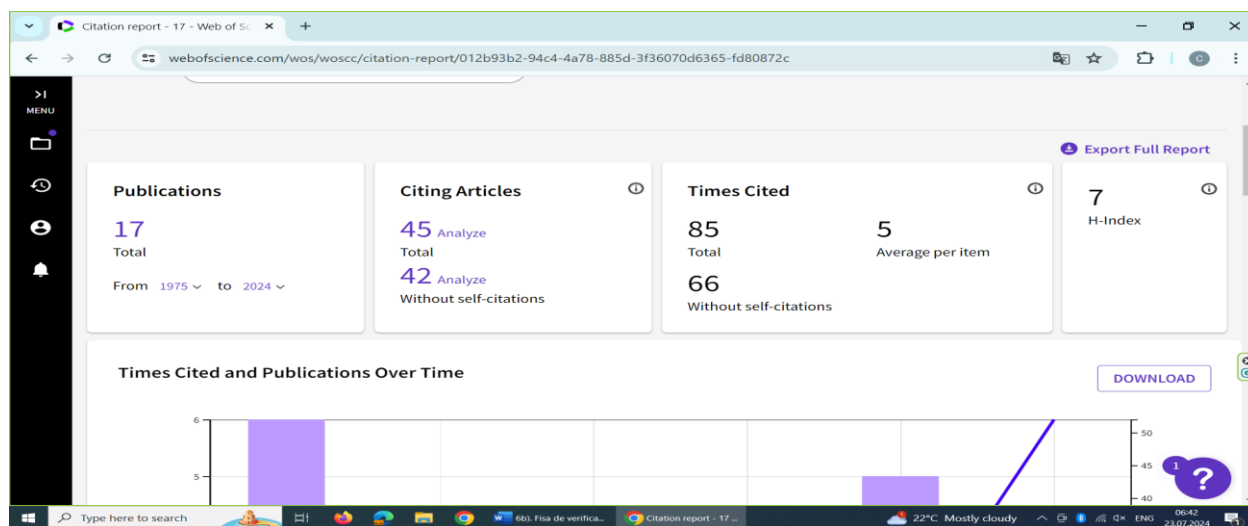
Citation report - 17 - Web of Sc ×

webofscience.com/wos/woscc/citation-report/012b93b2-94c4-4a78-885d-3f36070d6365-fd80872c

MENU

Export Full Report

Publications
17
Total
From 1975 to 2024

Citing Articles
45 Analyze
Total
42 Analyze
Without self-citations

Times Cited
85
Total
5
Average per item
66
Without self-citations

7
H-Index

Times Cited and Publications Over Time

DOWNLOAD

6
5

50
45
40

1

?

Type here to search

6b). Fisa de verifica...

Citation report - 17 ...

22°C Mostly cloudy

ENG

06:42
23.07.2024